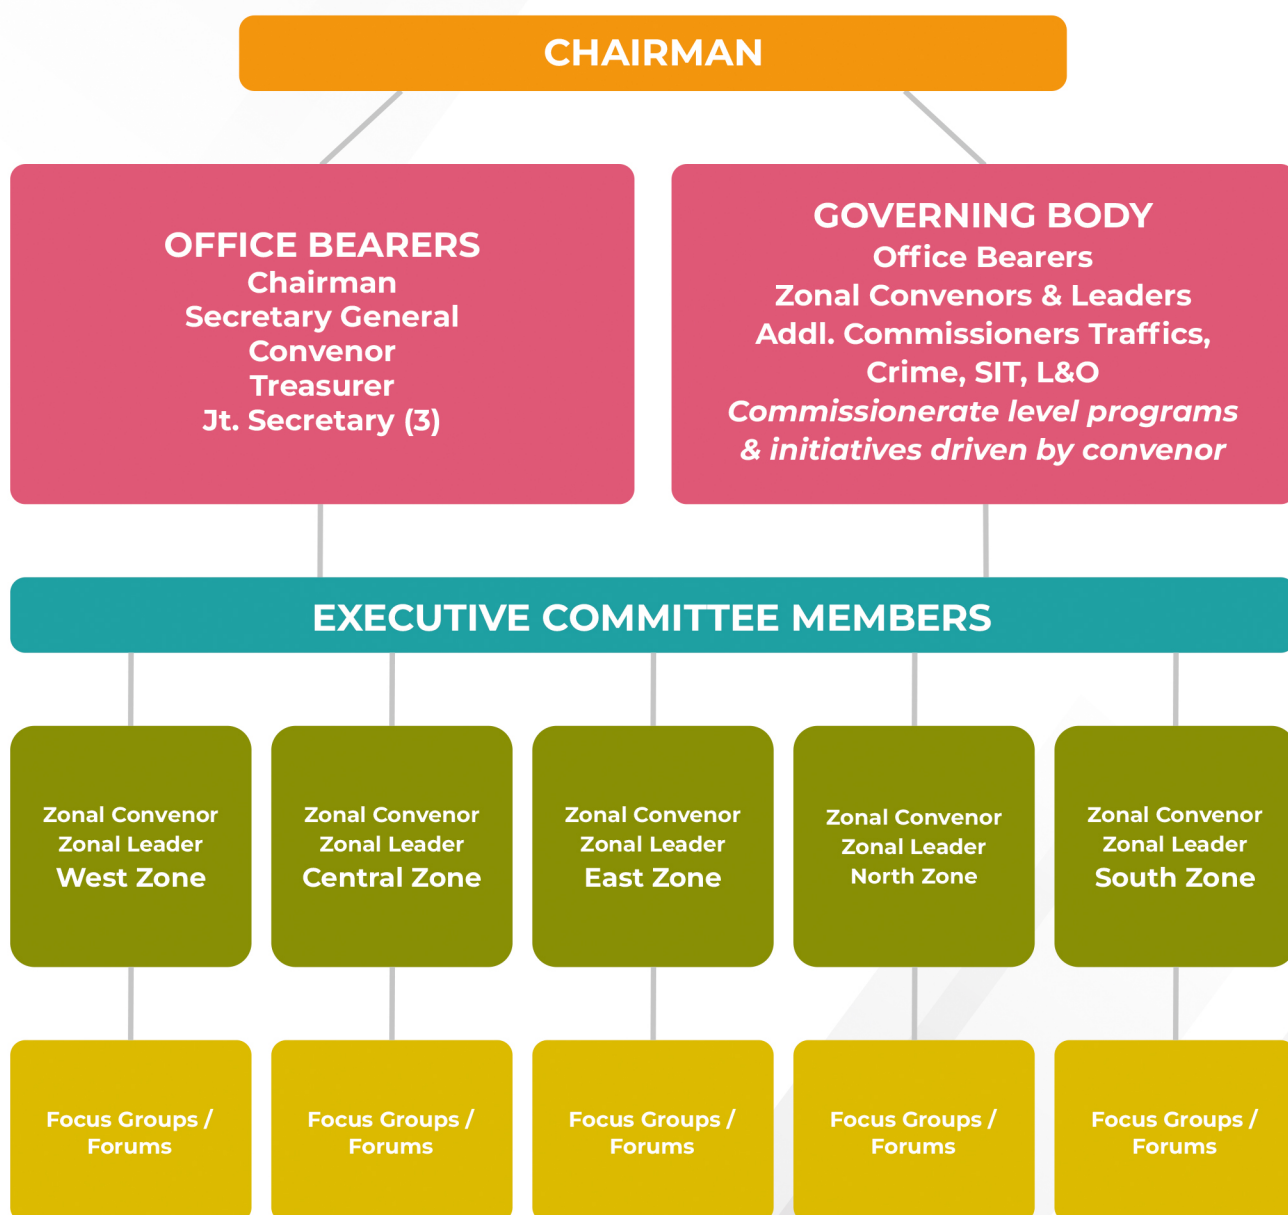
CHAIRMAN

OFFICE BEARERS
Chairman
Secretary General
Convenor
Treasurer
Jt. Secretary (3)

GOVERNING BODY
Office Bearers
Zonal Convenors & Leaders
Addl. Commissioners Traffics, Crime, SIT, L&O
Commissionerate level programs & initiatives driven by convenor

EXECUTIVE COMMITTEE MEMBERS

Zonal Convenor
Zonal Leader
West Zone

Zonal Convenor
Zonal Leader
Central Zone

Zonal Convenor
Zonal Leader
East Zone

Zonal Convenor
Zonal Leader
North Zone

Zonal Convenor
Zonal Leader
South Zone

Focus Groups / Forums

Focus Groups / Forums

Focus Groups / Forums

Focus Groups / Forums

Focus Groups / Forums